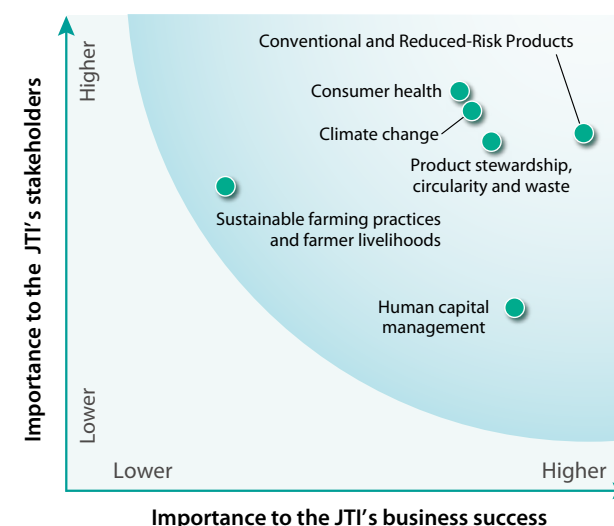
Importance to the JTI's stakeholders

Higher

Lower

Conventional and Reduced-Risk Products

Consumer health

Climate change

Product stewardship, circularity and waste

Sustainable farming practices and farmer livelihoods

Human capital management

Lower

Higher

Importance to the JTI's business success